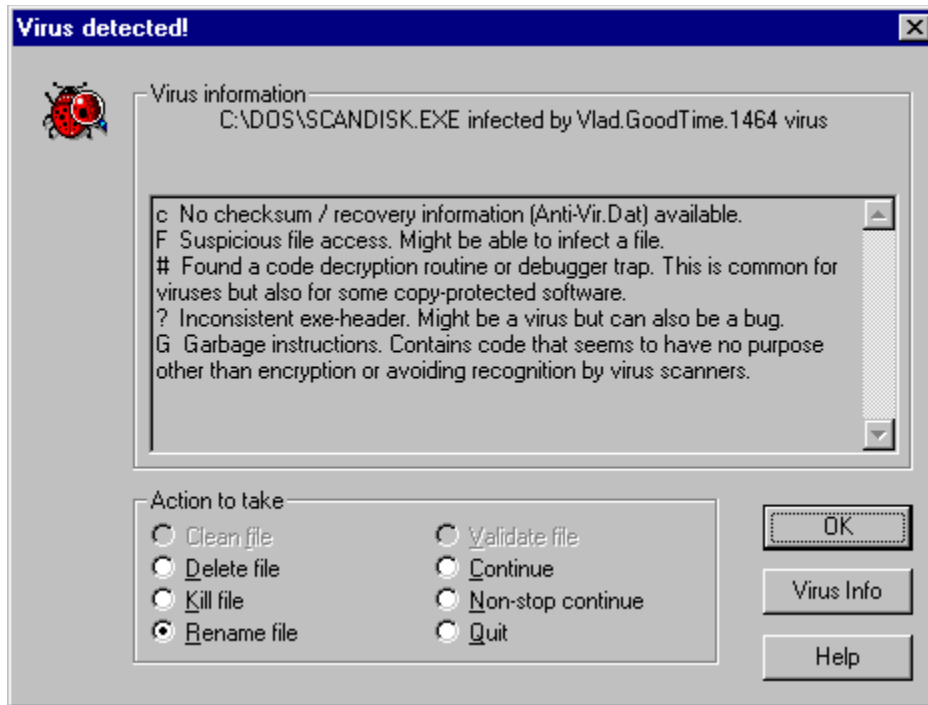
Virus detected!

Virus information
C:\DOS\SCANDISK.EXE infected by Vlad.GoodTime.1464 virus

c No checksum / recovery information (Anti-Vir.Dat) available.
F Suspicious file access. Might be able to infect a file.
# Found a code decryption routine or debugger trap. This is common for viruses but also for some copy-protected software.
? Inconsistent exe-header. Might be a virus but can also be a bug.
G Garbage instructions. Contains code that seems to have no purpose other than encryption or avoiding recognition by virus scanners.

Action to take
Clean file
Delete file
Kill file
Rename file
Validate file
Continue
Non-stop continue
Quit

OK
Virus Info
Help